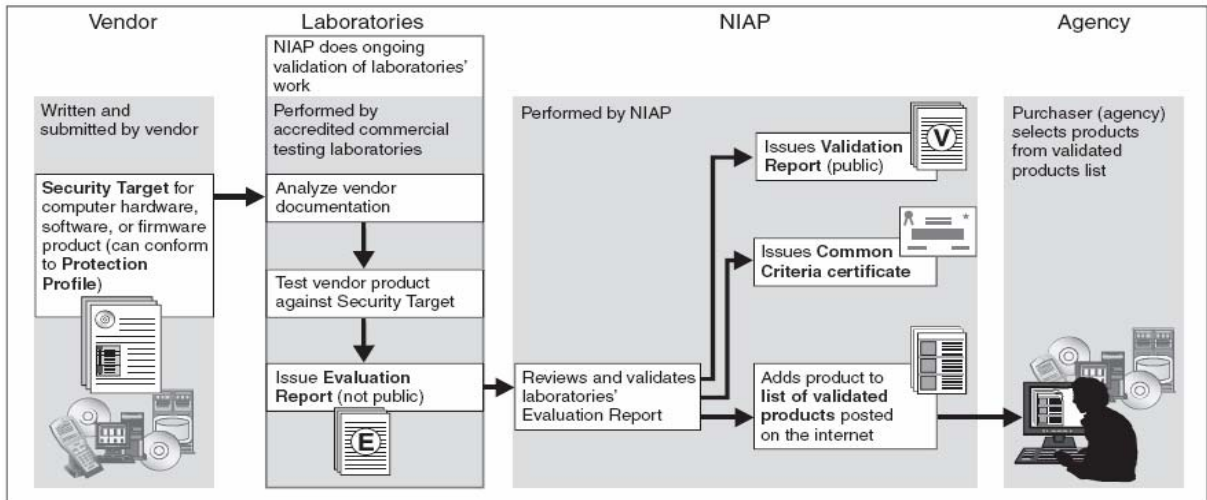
Vendor

Written and submitted by vendor

Security Target for computer hardware, software, or firmware product (can conform to Protection Profile)

Laboratories

NIAP does ongoing validation of laboratories' work

Performed by accredited commercial testing laboratories

Analyze vendor documentation

Test vendor product against Security Target

Issue Evaluation Report (not public)

E

NIAP

Performed by NIAP

Reviews and validates laboratories' Evaluation Report

Issues Validation Report (public)

V

Issues Common Criteria certificate

Adds product to list of validated products posted on the internet

Agency

Purchaser (agency) selects products from validated products list